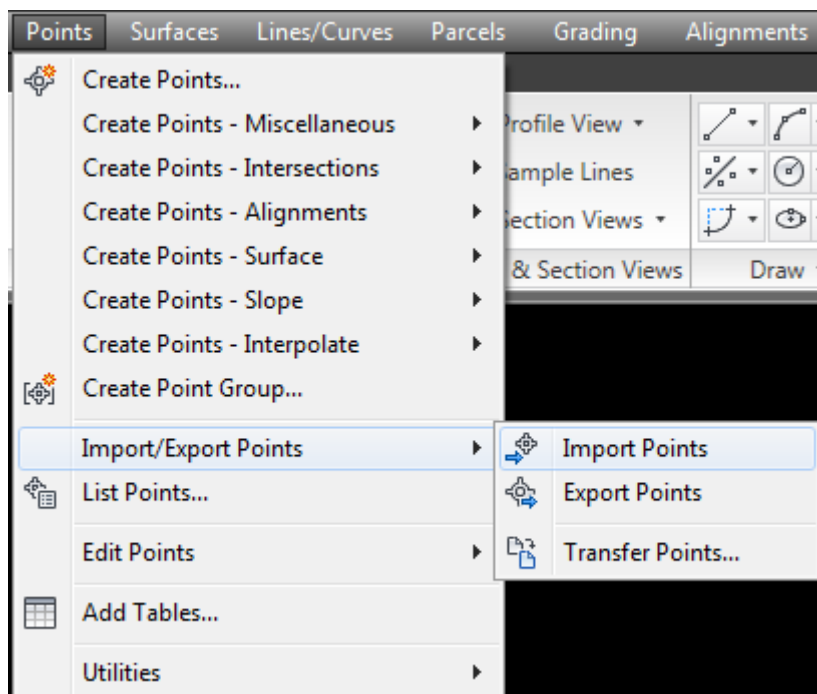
Points Surfaces Lines/Curves Parcels Grading Alignments

Create Points...
Create Points - Miscellaneous
Create Points - Intersections
Create Points - Alignments
Create Points - Surface
Create Points - Slope
Create Points - Interpolate
Create Point Group...
Import/Export Points
List Points...
Edit Points
Add Tables...
Utilities

rofile View
ample Lines
ection Views
& Section Views
Draw

Import Points
Export Points
Transfer Points...